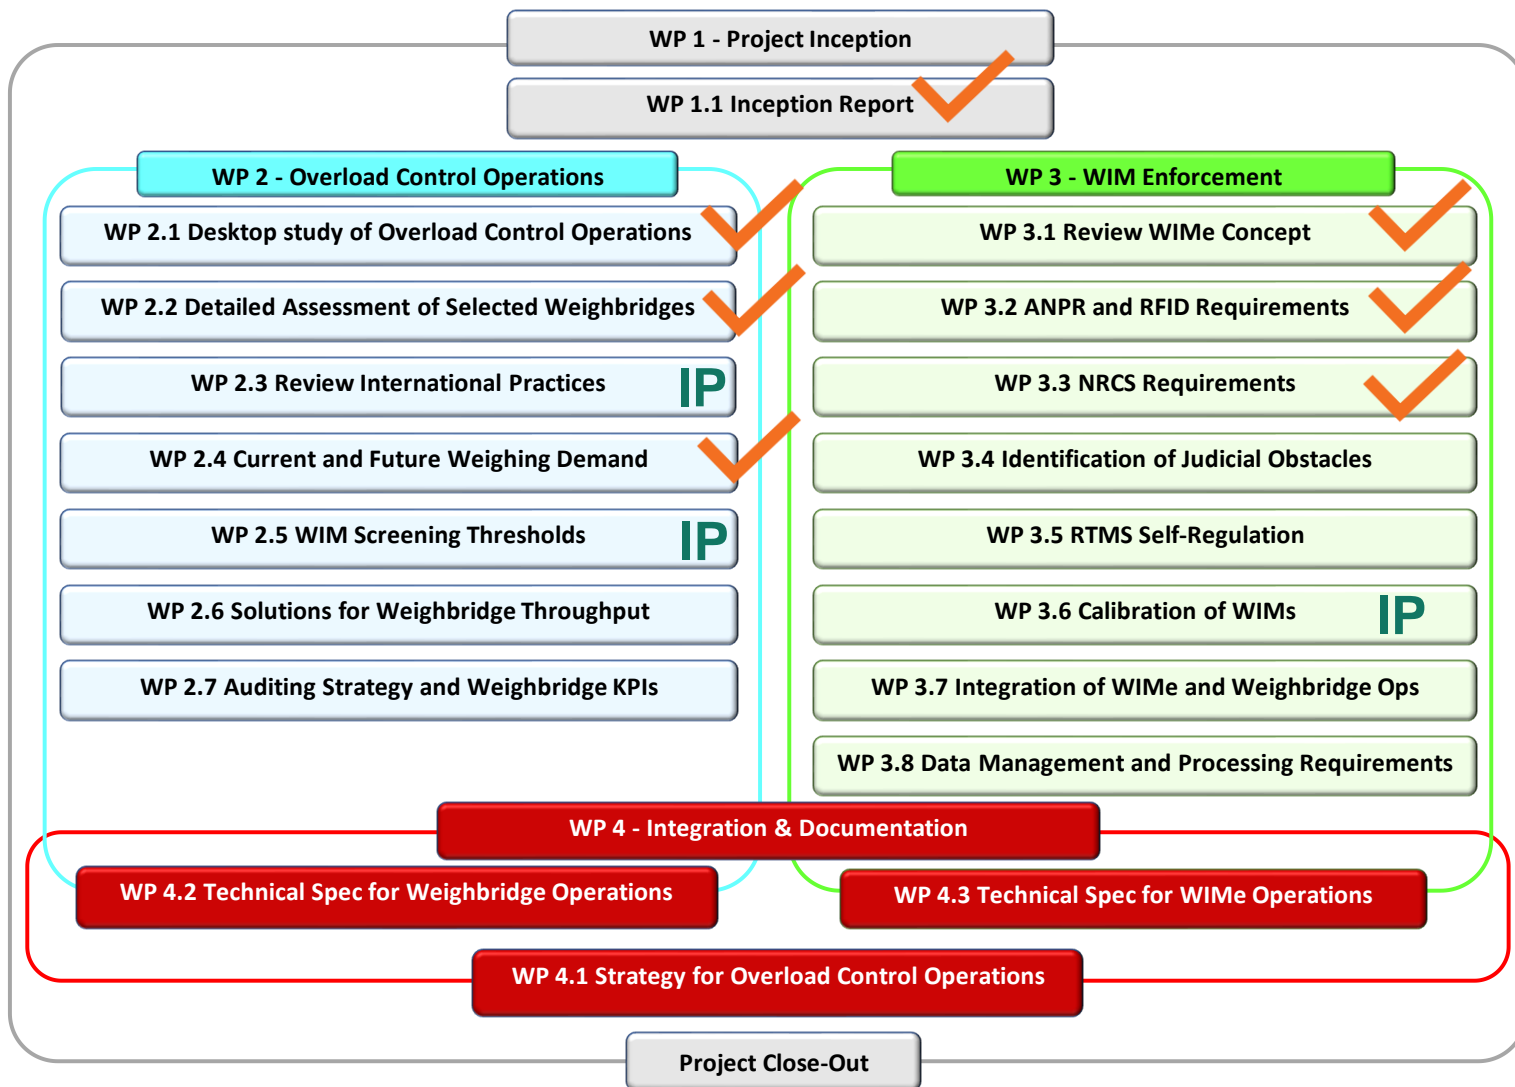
WP 1 - Project Inception

WP 1.1 Inception Report

WP 2 - Overload Control Operations

WP 2.1 Desktop study of Overload Control Operations

WP 2.2 Detailed Assessment of Selected Weighbridges

WP 2.3 Review International Practices IP

WP 2.4 Current and Future Weighing Demand

WP 2.5 WIM Screening Thresholds IP

WP 2.6 Solutions for Weighbridge Throughput

WP 2.7 Auditing Strategy and Weighbridge KPIs

WP 3 - WIM Enforcement

WP 3.1 Review WIMe Concept

WP 3.2 ANPR and RFID Requirements

WP 3.3 NRCS Requirements

WP 3.4 Identification of Judicial Obstacles

WP 3.5 RTMS Self-Regulation

WP 3.6 Calibration of WIMs IP

WP 3.7 Integration of WIMe and Weighbridge Ops

WP 3.8 Data Management and Processing Requirements

WP 4 - Integration & Documentation

WP 4.2 Technical Spec for Weighbridge Operations

WP 4.3 Technical Spec for WIMe Operations

WP 4.1 Strategy for Overload Control Operations

Project Close-Out